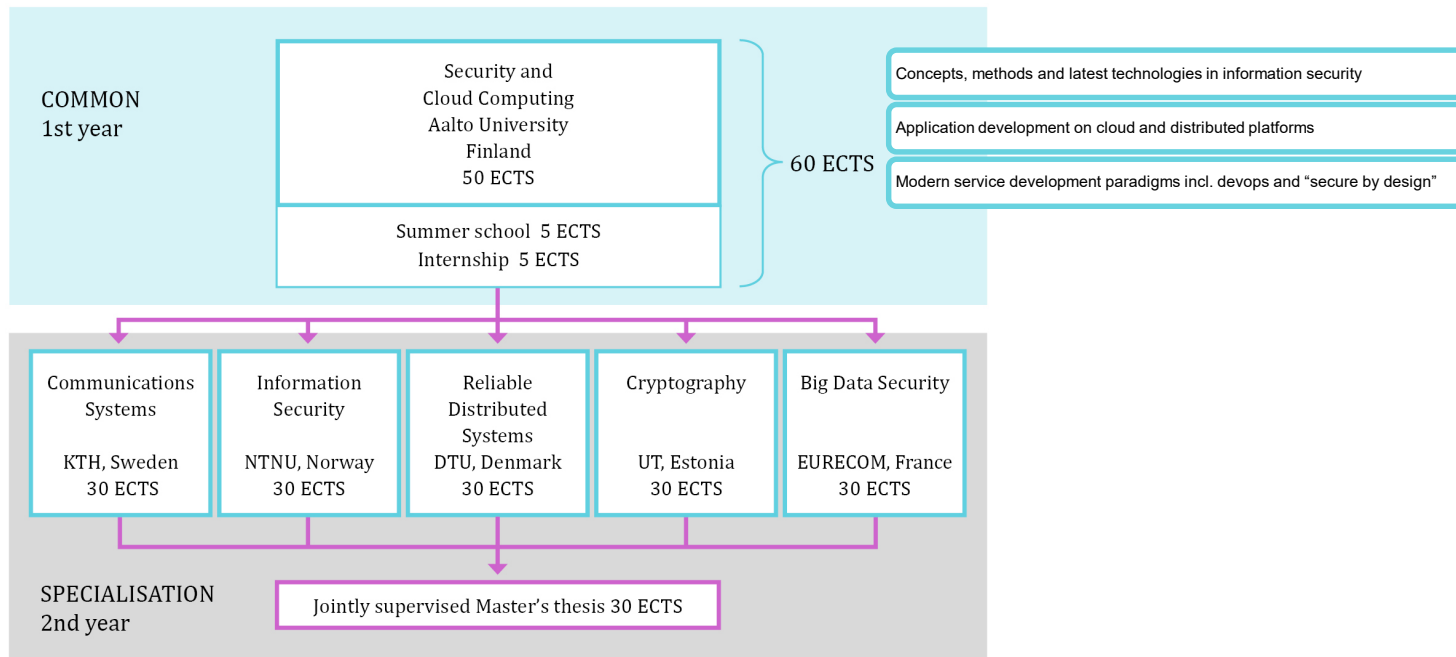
COMMON
1st year

Security and
Cloud Computing
Aalto University
Finland
50 ECTS

Summer school 5 ECTS
Internship 5 ECTS

60 ECTS

Concepts, methods and latest technologies in information security

Application development on cloud and distributed platforms

Modern service development paradigms incl. devops and “secure by design”

Communications Systems

KTH, Sweden
30 ECTS

Information Security

NTNU, Norway
30 ECTS

Reliable Distributed Systems
DTU, Denmark
30 ECTS

Cryptography

UT, Estonia
30 ECTS

Big Data Security

EURECOM, France
30 ECTS

SPECIALISATION
2nd year

Jointly supervised Master’s thesis 30 ECTS